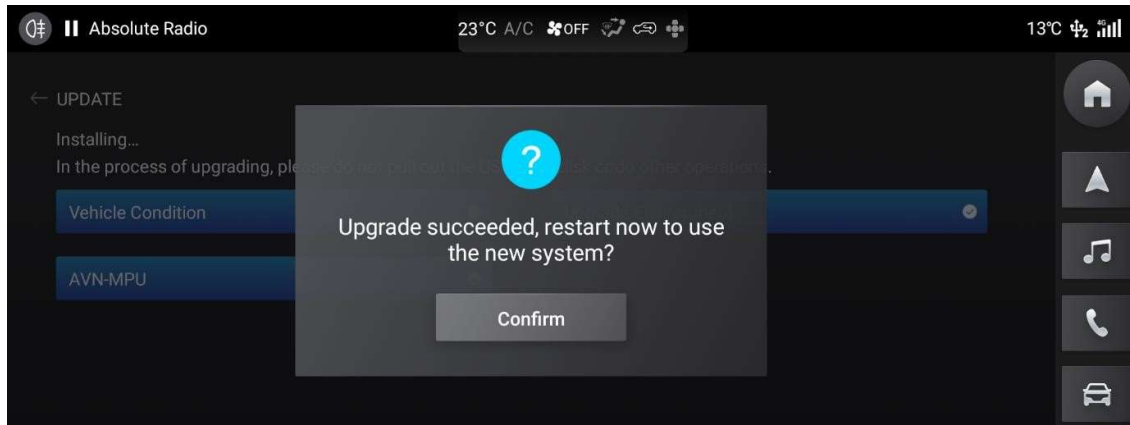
Absolute Radio

23°C A/C OFF

13℃ 4G

← UPDATE

Installing...

In the process of upgrading, ple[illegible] operations.

Vehicle Condition

AVN-MPU

?

Upgrade succeeded, restart now to use the new system?

Confirm